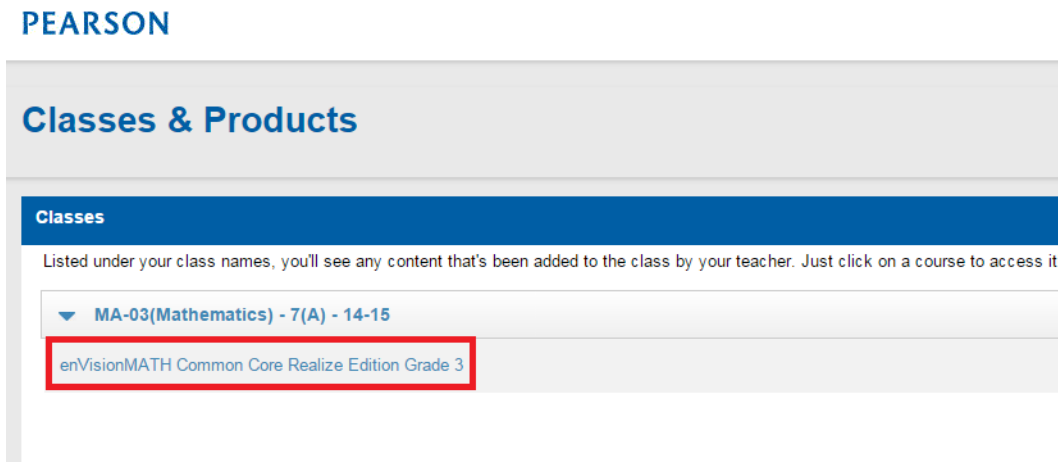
PEARSON

Classes & Products

Classes

Listed under your class names, you'll see any content that's been added to the class by your teacher. Just click on a course to access it

MA-03(Mathematics) - 7(A) - 14-15

enVisionMATH Common Core Realize Edition Grade 3